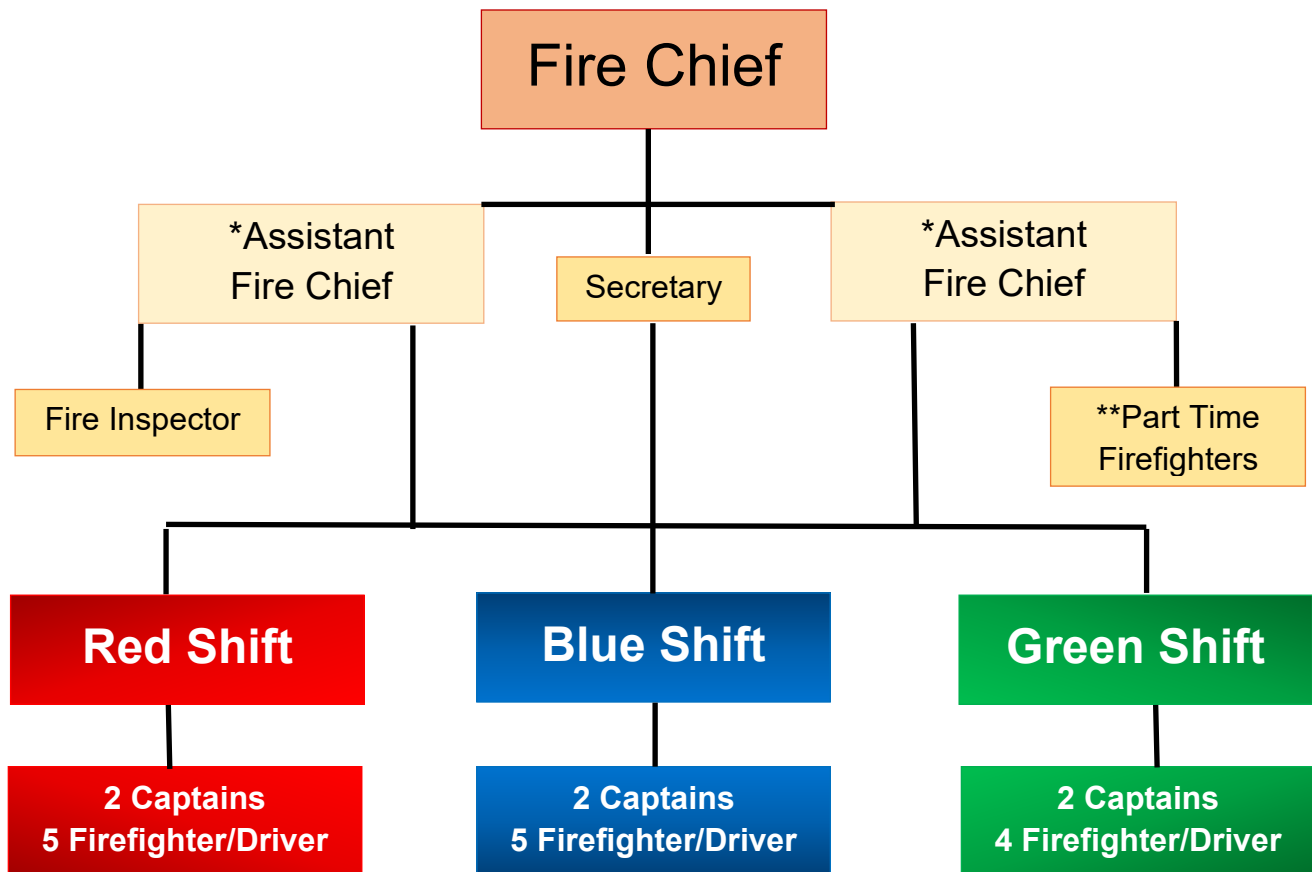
Fire Chief

*Assistant Fire Chief

Secretary

*Assistant Fire Chief

Fire Inspector

**Part Time Firefighters

Red Shift

Blue Shift

Green Shift

2 Captains
5 Firefighter/Driver

2 Captains
5 Firefighter/Driver

2 Captains
4 Firefighter/Driver